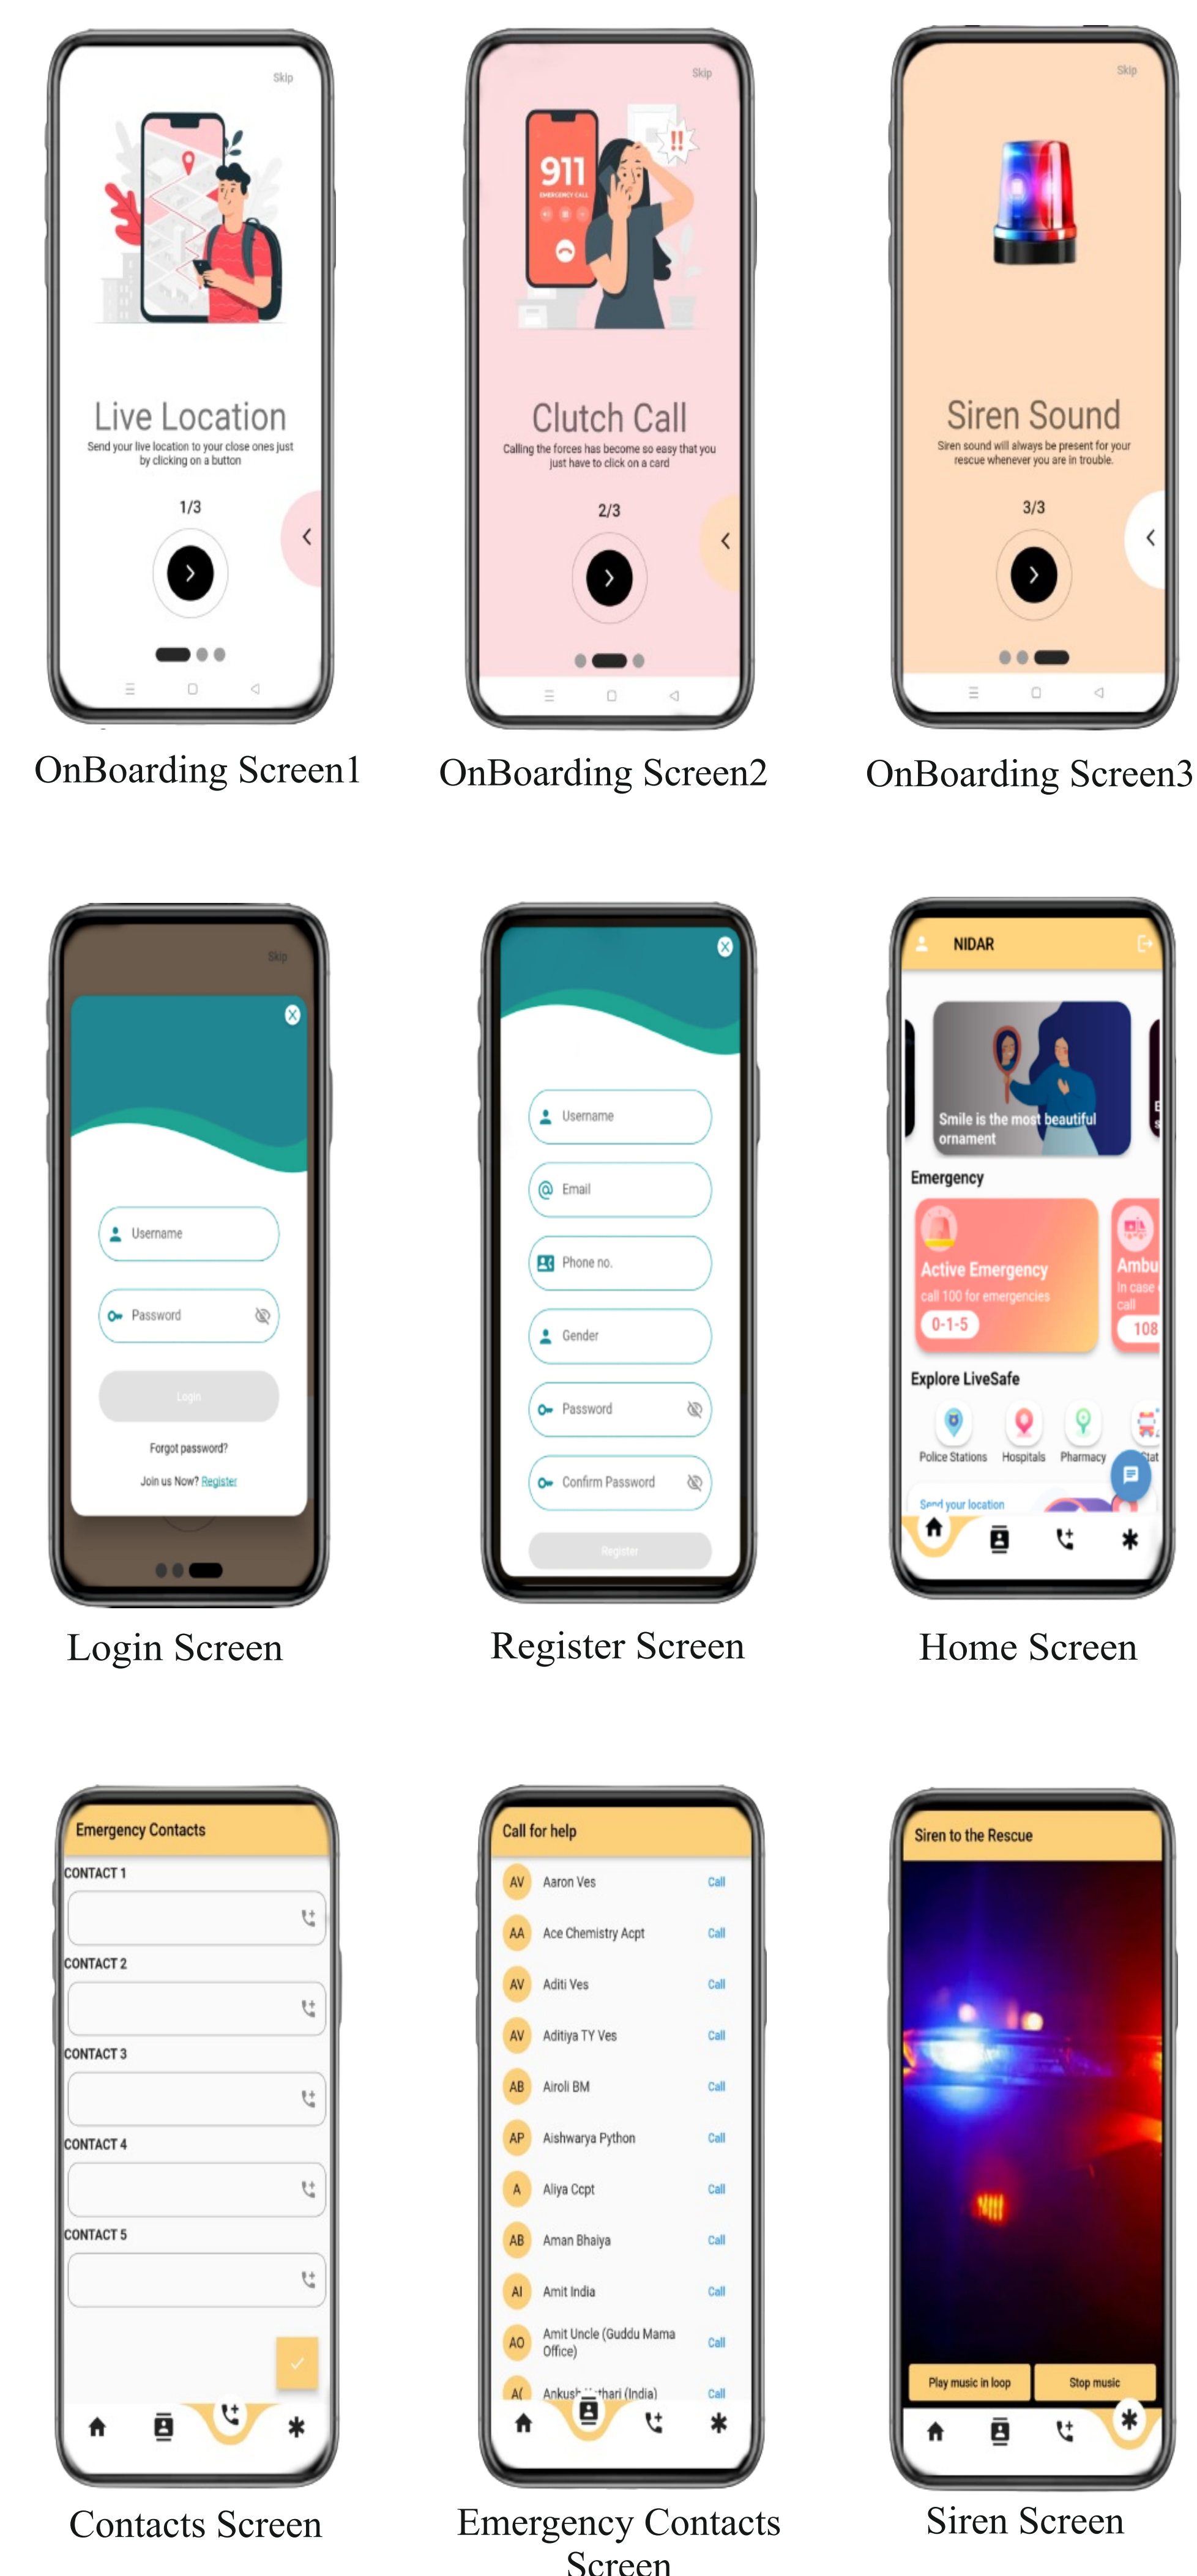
Skip

Live Location

Send your live location to your close ones just by clicking on a button

1/3

OnBoarding Screen1

Skip

911

EMERGENCY CALL

Clutch Call

Calling the forces has become so easy that you just have to click on a card

2/3

OnBoarding Screen2

Skip

Siren Sound

Siren sound will always be present for your rescue whenever you are in trouble.

3/3

OnBoarding Screen3

Skip

Username

Password

Login

Forgot password?

Join us Now? Register

Login Screen

Username

Email

Phone no.

Gender

Password

Confirm Password

Register

Register Screen

NIDAR

Smile is the most beautiful ornament

Emergency

Active Emergency

call 100 for emergencies

0-1-5

Ambu

In case call

108

Explore LiveSafe

Police Stations

Hospitals

Pharmacy

Stat

Send your location

Home Screen

Emergency Contacts

CONTACT 1

CONTACT 2

CONTACT 3

CONTACT 4

CONTACT 5

Contacts Screen

Call for help

AV Aaron Ves Call

AA Ace Chemistry Acpt Call

AV Aditi Ves Call

AV Aditiya TY Ves Call

AB Airoli BM Call

AP Aishwarya Python Call

A Aliya Ccpt Call

AB Aman Bhaiya Call

AI Amit India Call

AO Amit Uncle (Guddu Mama Office) Call

A( Ankush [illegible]thari (India) Call

Emergency Contacts Screen

Siren to the Rescue

Play music in loop

Stop music

Siren Screen